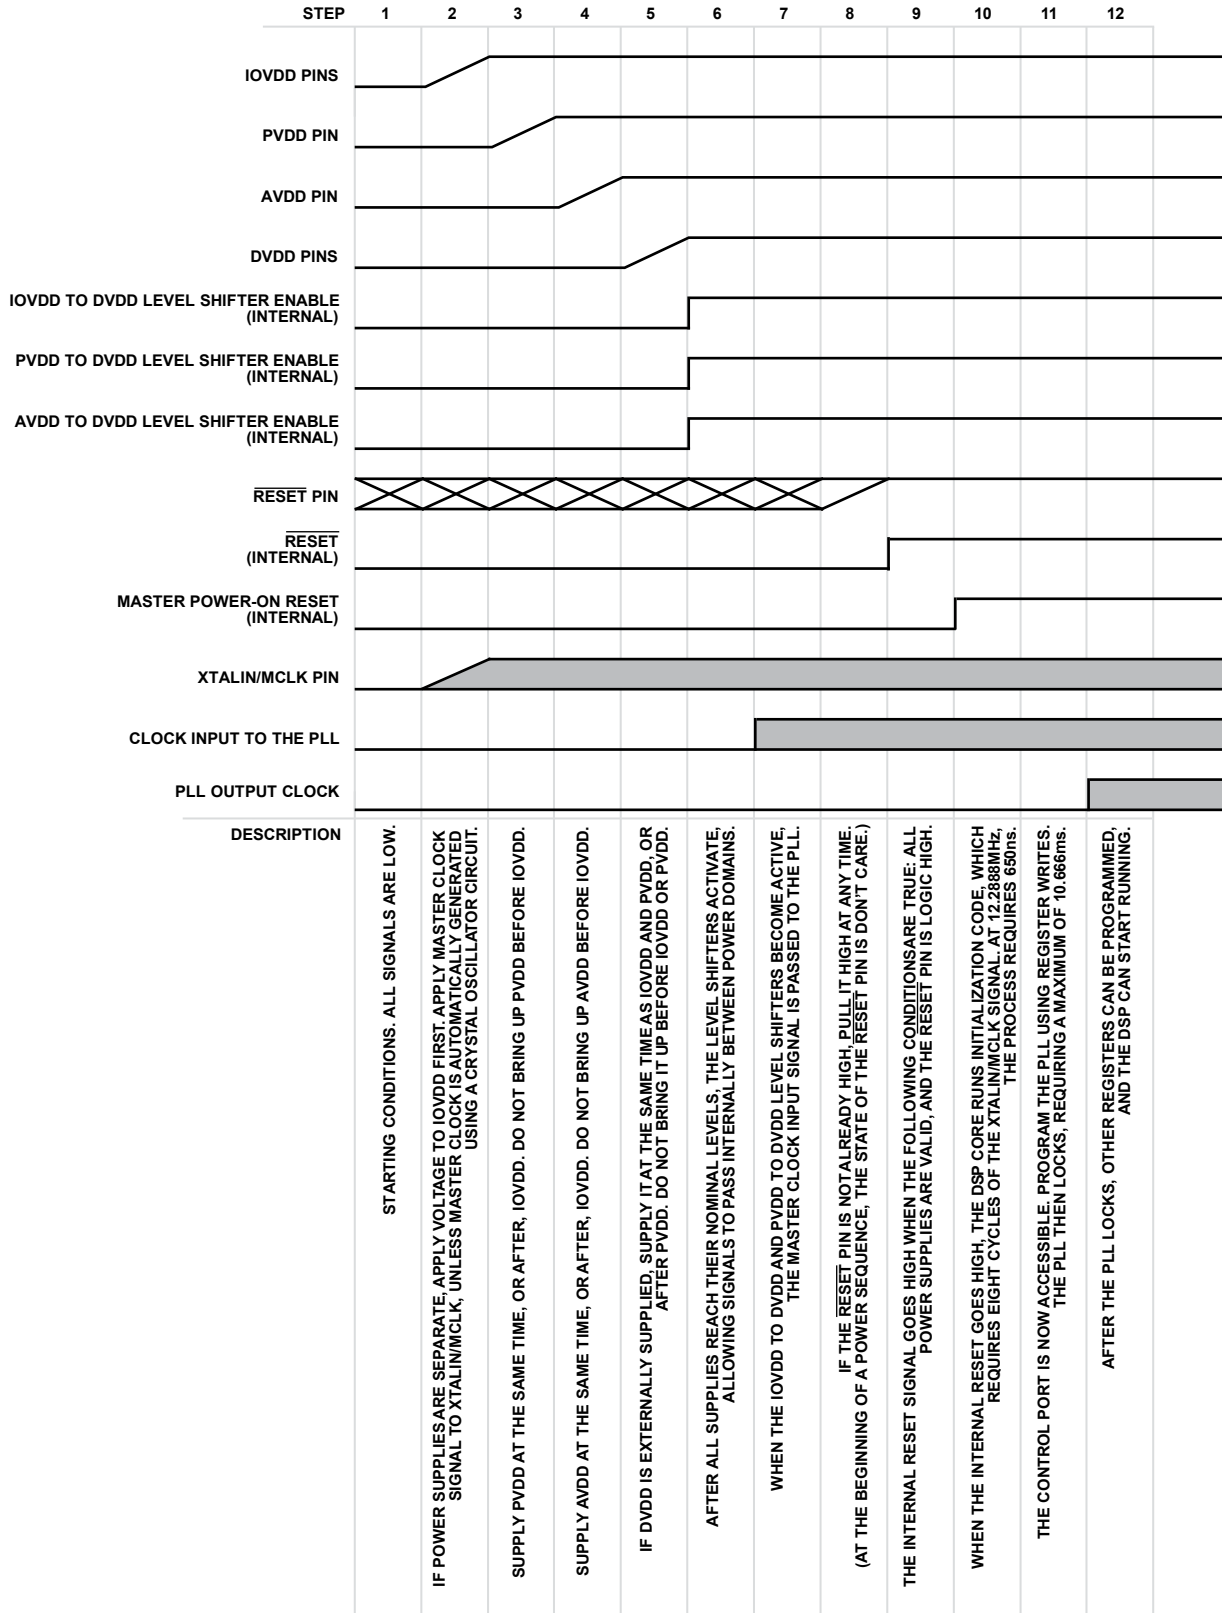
STEP 1 2 3 4 5 6 7 8 9 10 11 12

IOVDD PINS

PVDD PIN

AVDD PIN

DVDD PINS

IOVDD TO DVDD LEVEL SHIFTER ENABLE (INTERNAL)

PVDD TO DVDD LEVEL SHIFTER ENABLE (INTERNAL)

AVDD TO DVDD LEVEL SHIFTER ENABLE (INTERNAL)

$\overline{\text{RESET}}$ PIN

$\overline{\text{RESET}}$ (INTERNAL)

MASTER POWER-ON RESET (INTERNAL)

XTALIN/MCLK PIN

CLOCK INPUT TO THE PLL

PLL OUTPUT CLOCK

DESCRIPTION

STARTING CONDITIONS. ALL SIGNALS ARE LOW.

IF POWER SUPPLIES ARE SEPARATE, APPLY VOLTAGE TO IOVDD FIRST. APPLY MASTER CLOCK SIGNAL TO XTALIN/MCLK, UNLESS MASTER CLOCK IS AUTOMATICALLY GENERATED USING A CRYSTAL OSCILLATOR CIRCUIT.

SUPPLY PVDD AT THE SAME TIME, OR AFTER, IOVDD. DO NOT BRING UP PVDD BEFORE IOVDD.

SUPPLY AVDD AT THE SAME TIME, OR AFTER, IOVDD. DO NOT BRING UP AVDD BEFORE IOVDD.

IF DVDD IS EXTERNALLY SUPPLIED, SUPPLY IT AT THE SAME TIME AS IOVDD AND PVDD, OR AFTER PVDD. DO NOT BRING IT UP BEFORE IOVDD OR PVDD.

AFTER ALL SUPPLIES REACH THEIR NOMINAL LEVELS, THE LEVEL SHIFTERS ACTIVATE, ALLOWING SIGNALS TO PASS INTERNALLY BETWEEN POWER DOMAINS.

WHEN THE IOVDD TO DVDD AND PVDD TO DVDD LEVEL SHIFTERS BECOME ACTIVE, THE MASTER CLOCK INPUT SIGNAL IS PASSED TO THE PLL.

IF THE $\overline{\text{RESET}}$ PIN IS NOT ALREADY HIGH, PULL IT HIGH AT ANY TIME. (AT THE BEGINNING OF A POWER SEQUENCE, THE STATE OF THE $\overline{\text{RESET}}$ PIN IS DON'T CARE.)

THE INTERNAL RESET SIGNAL GOES HIGH WHEN THE FOLLOWING CONDITIONSARE TRUE: ALL POWER SUPPLIES ARE VALID, AND THE $\overline{\text{RESET}}$ PIN IS LOGIC HIGH.

WHEN THE INTERNAL RESET GOES HIGH, THE DSP CORE RUNS INITIALIZATION CODE, WHICH REQUIRES EIGHT CYCLES OF THE XTALIN/MCLK SIGNAL. AT 12.2888MHz, THE PROCESS REQUIRES 650ns.

THE CONTROL PORT IS NOW ACCESSIBLE. PROGRAM THE PLL USING REGISTER WRITES. THE PLL THEN LOCKS, REQUIRING A MAXIMUM OF 10.666ms.

AFTER THE PLL LOCKS, OTHER REGISTERS CAN BE PROGRAMMED, AND THE DSP CAN START RUNNING.